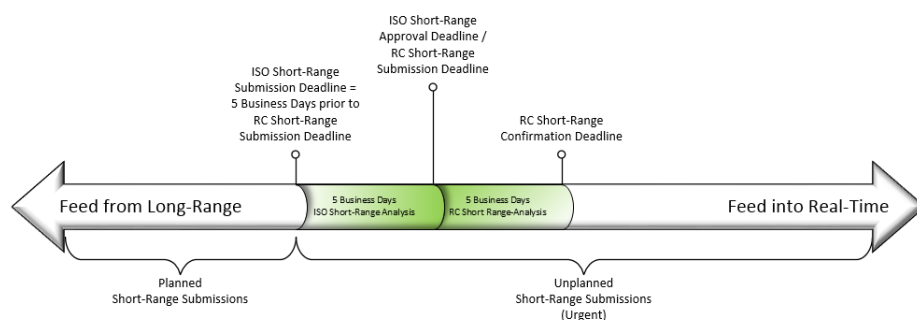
ISO Short-Range Approval Deadline / RC Short-Range Submission Deadline

ISO Short-Range Submission Deadline = 5 Business Days prior to RC Short-Range Submission Deadline

RC Short-Range Confirmation Deadline

Feed from Long-Range

5 Business Days
ISO Short-Range Analysis

5 Business Days
RC Short Range-Analysis

Feed into Real-Time

Planned
Short-Range Submissions

Unplanned
Short-Range Submissions
(Urgent)